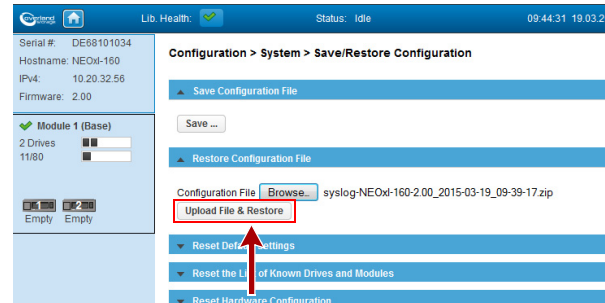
overland storage

Lib. Health:

Status: Idle

09:44:31 19.03.2

Serial #: DE68101034

Hostname: NEOxl-160

IPv4: 10.20.32.56

Firmware: 2.00

Module 1 (Base)

2 Drives

11/80

1 Empty

2 Empty

Configuration > System > Save/Restore Configuration

Save Configuration File

Save ...

Restore Configuration File

Configuration File Browse... syslog-NEOxl-160-2.00_2015-03-19_09-39-17.zip

Upload File & Restore

Reset Defa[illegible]ettings

Reset the Li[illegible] of Known Drives and Modules

Reset Hardware Configuration